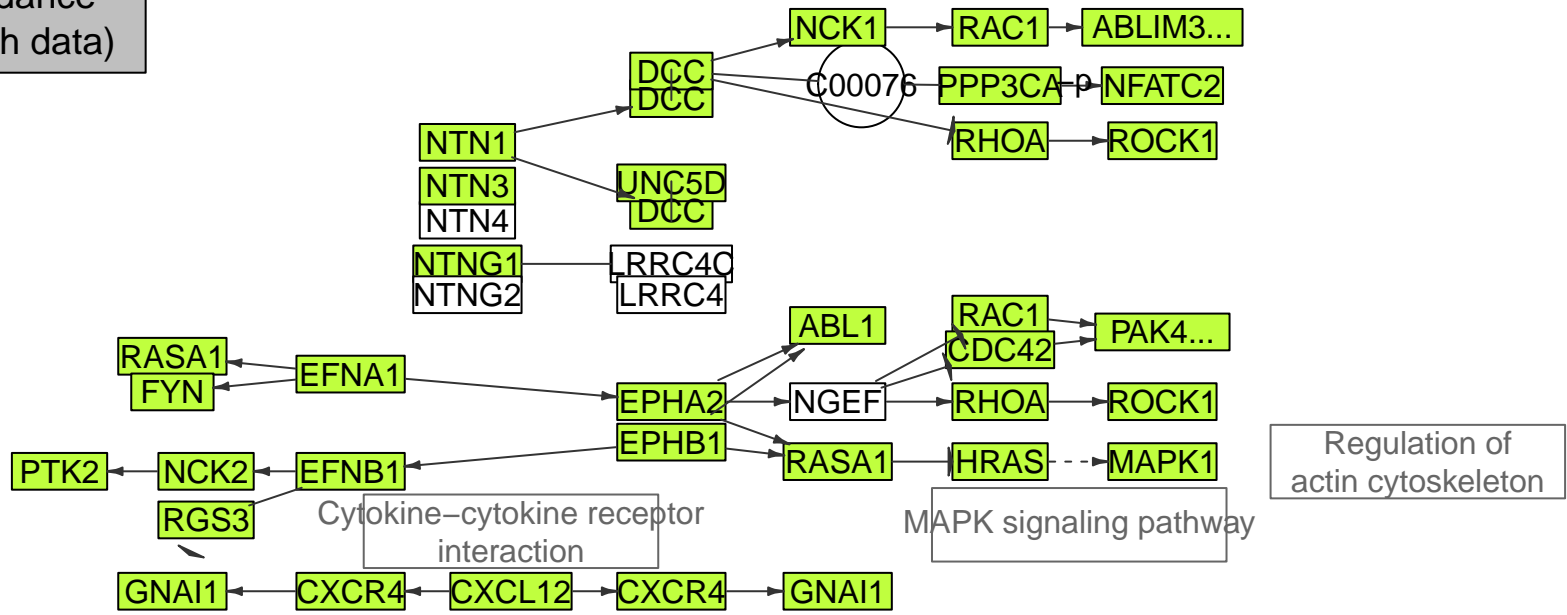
dance
h data)

NCK1
RAC1
ABLIM3...
DCC
DCC
C00076
PPP3CA
+p
NFATC2
RHOA
ROCK1
NTN1
NTN3
NTN4
UNC5D
DCC
NTNG1
NTNG2
LRRC4C
LRRC4
ABL1
RAC1
CDC42
PAK4...
RASA1
FYN
EFNA1
EPHA2
NGEF
RHOA
ROCK1
EPHB1
PTK2
NCK2
EFNB1
RASA1
HRAS
MAPK1
Regulation of actin cytoskeleton
RGS3
Cytokine−cytokine receptor interaction
MAPK signaling pathway
GNAI1
CXCR4
CXCL12
CXCR4
GNAI1